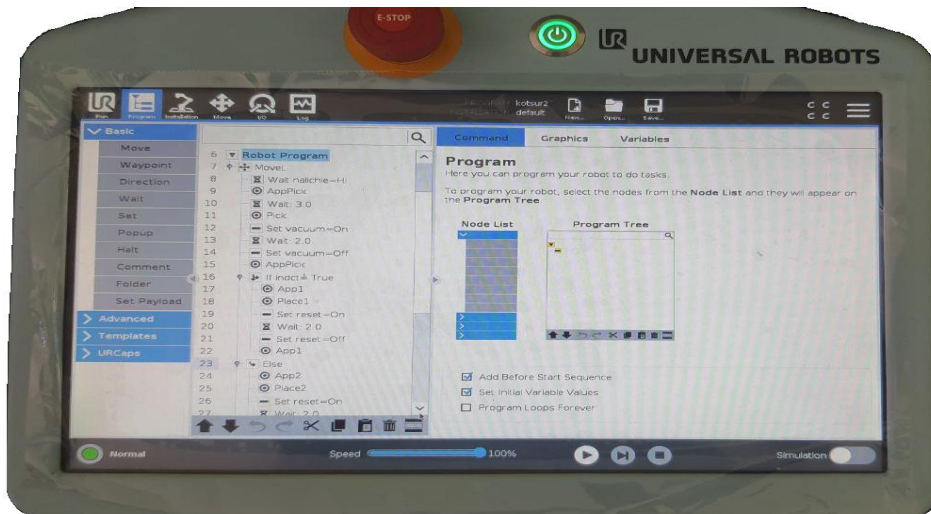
E-STOP

UNIVERSAL ROBOTS

Run Program Installation Move I/O Log

kotsur2 default

New... Open... Save...

Basic
Move
Waypoint
Direction
Wait
Set
Popup
Halt
Comment
Folder
Set Payload
Advanced
Templates
URCaps

6 Robot Program
7 MoveL
8 Wait nalichie=HI
9 AppPick
10 Wait: 3.0
11 Pick
12 Set vacuum=On
13 Wait: 2.0
14 Set vacuum=Off
15 AppPick
16 If indctr4 True
17 App1
18 Place1
19 Set reset=On
20 Wait: 2.0
21 Set reset=Off
22 App1
23 Else
24 App2
25 Place2
26 Set reset=On
27 Wait: 2.0

Command Graphics Variables

Program
Here you can program your robot to do tasks.

To program your robot, select the nodes from the Node List and they will appear on the Program Tree

Node List
Program Tree

Add Before Start Sequence
Set Initial Variable Values
Program Loops Forever

Normal
Speed
100%
Simulation